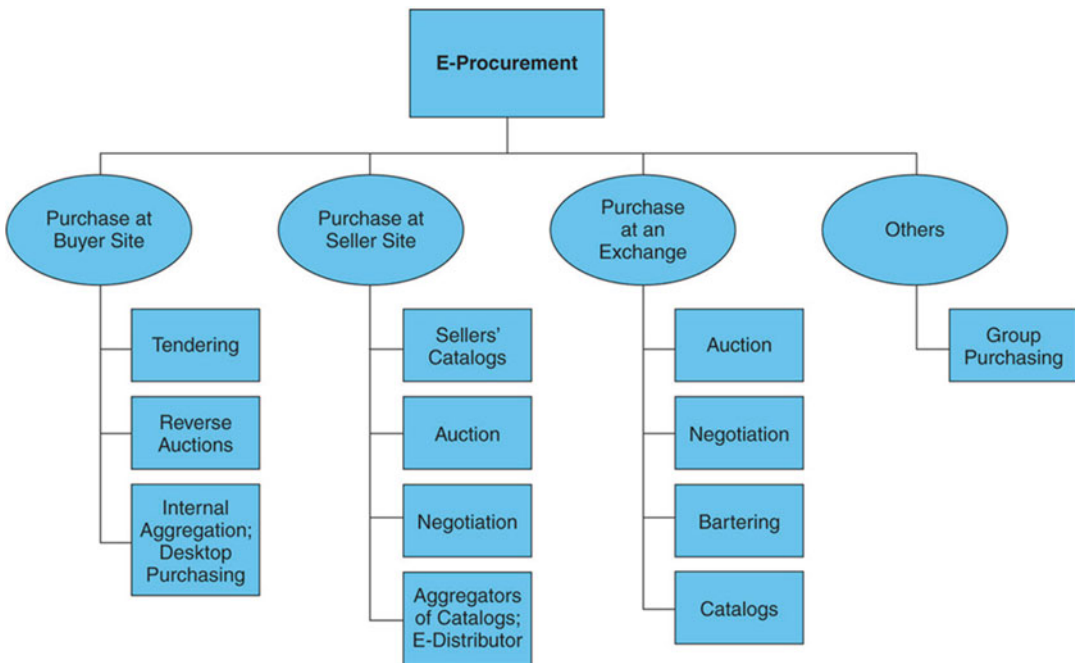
E-Procurement

Purchase at Buyer Site

Tendering

Reverse Auctions

Internal Aggregation; Desktop Purchasing

Purchase at Seller Site

Sellers' Catalogs

Auction

Negotiation

Aggregators of Catalogs; E-Distributor

Purchase at an Exchange

Auction

Negotiation

Bartering

Catalogs

Others

Group Purchasing